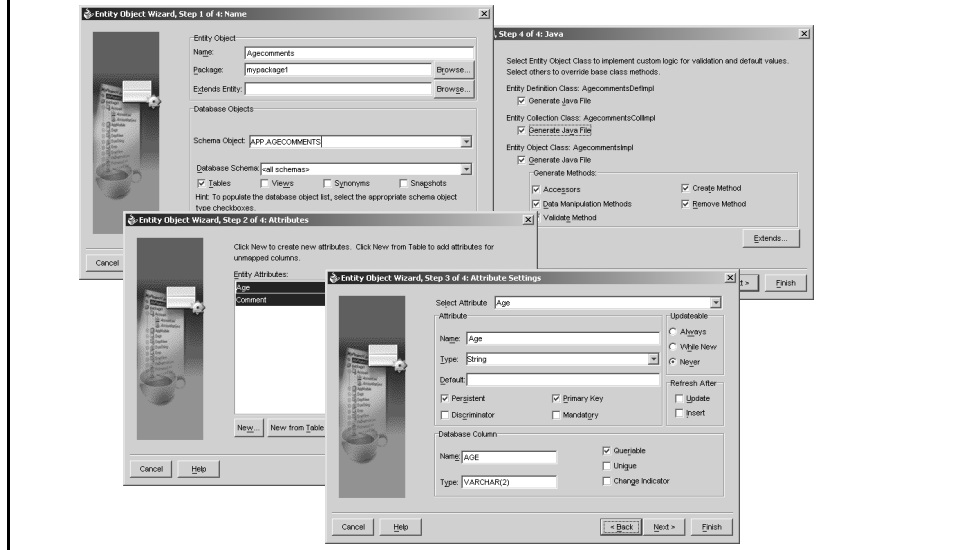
Entity Object Wizard, Step 1 of 4: Name

Entity Object
Name: Agecomments
Package: mypackage1 Browse...
Extends Entity: Browse...

Database Objects
Schema Object: APP.AGECOMMENTS
Database Schema: <all schemas>
Tables Views Synonyms Snapshots
Hint: To populate the database object list, select the appropriate schema object type checkboxes.

Cancel

, Step 4 of 4: Java

Select Entity Object Class to implement custom logic for validation and default values. Select others to override base class methods.

Entity Definition Class: AgecommentsDefImpl
Generate Java File

Entity Collection Class: AgecommentsCollImpl
Generate Java File

Entity Object Class: AgecommentsImpl
Generate Java File
Generate Methods:
Accessors
Create Method
Data Manipulation Methods
Remove Method
Validate Method

Extends...

xt > Finish

Entity Object Wizard, Step 2 of 4: Attributes

Click New to create new attributes. Click New from Table to add attributes for unmapped columns.

Entity Attributes:
Age
Comment

New... New from Table

Cancel Help

Entity Object Wizard, Step 3 of 4: Attribute Settings

Select Attribute Age

Attribute
Name: Age
Type: String
Default:
Persistent
Primary Key
Discriminator
Mandatory

Updateable
Always
While New
Never

Refresh After
Update
Insert

Database Column
Name: AGE
Type: VARCHAR(2)
Queriable
Unique
Change Indicator

Cancel Help < Back Next > Finish